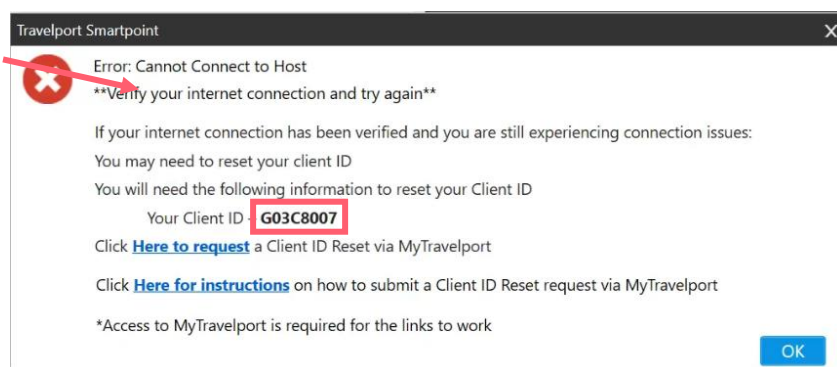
Travelport Smartpoint

Error: Cannot Connect to Host
**Verify your internet connection and try again**

If your internet connection has been verified and you are still experiencing connection issues:
You may need to reset your client ID
You will need the following information to reset your Client ID
Your Client ID - G03C8007
Click Here to request a Client ID Reset via MyTravelport

Click Here for instructions on how to submit a Client ID Reset request via MyTravelport

*Access to MyTravelport is required for the links to work

OK